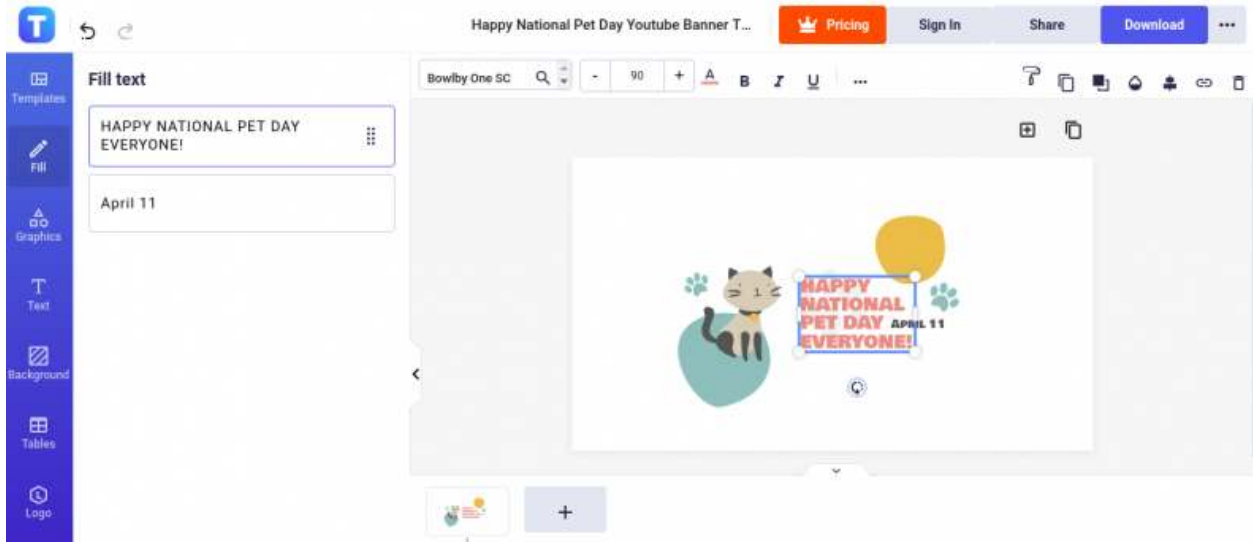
T

Happy National Pet Day Youtube Banner T...

Pricing

Sign In

Share

Download

...

Templates

Fill

Graphics

Text

Background

Tables

Logo

Fill text

HAPPY NATIONAL PET DAY EVERYONE!

April 11

Bowlby One SC

-

90

+

A

B

I

U

...

HAPPY NATIONAL PET DAY EVERYONE!

APRIL 11

+